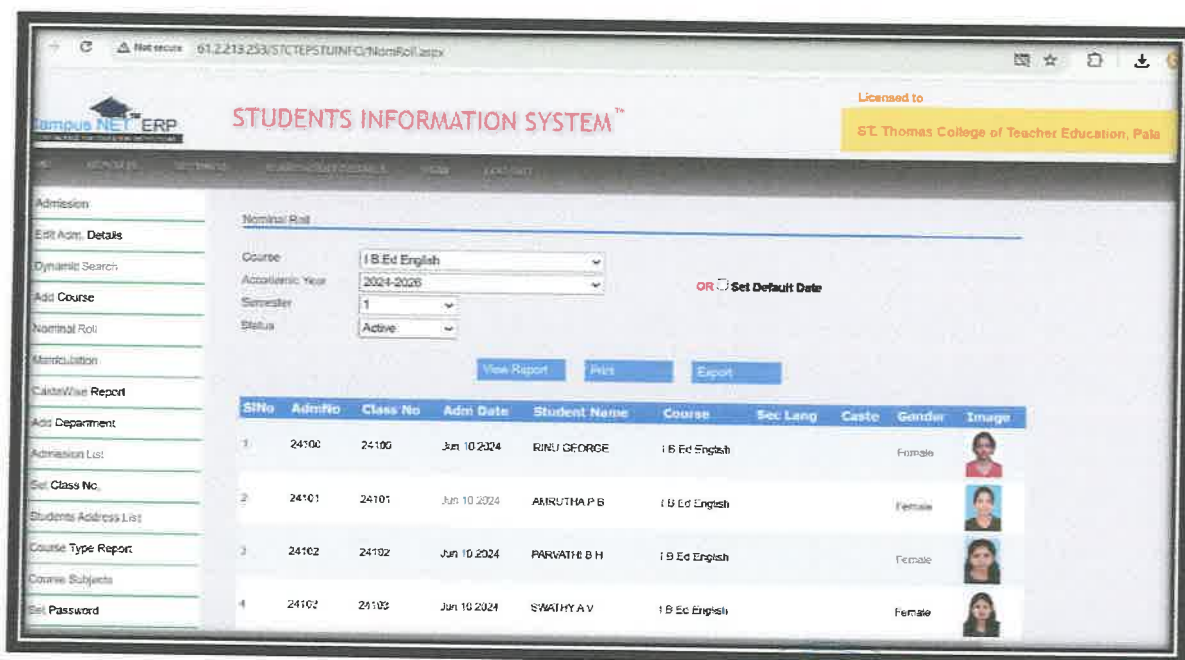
Not secure 61.2.213.253/STCTEPSTUINFO/NomRoll.aspx

Campus NET ERP

STUDENTS INFORMATION SYSTEM™

Licensed to

ST. Thomas College of Teacher Education, Pala

Admission
Edit Adm. Details
Dynamic Search
Add Course
Nominal Roll
Matriculation
CasteWise Report
Add Department
Admission List
Set Class No.
Students Address List
Course Type Report
Course Subjects
Set Password

Nominal Roll

Course I B.Ed English
Academic Year 2024-2026
Semester 1
Status Active

OR Set Default Date

View Report Print Export

| SlNo | AdmNo | Class No | Adm Date | Student Name | Course | Sec Lang | Caste | Gender | Image |
|---|---|---|---|---|---|---|---|---|---|
| 1 | 24100 | 24100 | Jun 10 2024 | RINU GEORGE | I B Ed English | | | Female | |
| 2 | 24101 | 24101 | Jun 10 2024 | AMRUTHA P B | I B Ed English | | | Female | |
| 3 | 24102 | 24102 | Jun 10 2024 | PARVATHI B H | I B Ed English | | | Female | |
| 4 | 24103 | 24103 | Jun 10 2024 | SWATHY A V | I B Ed English | | | Female | |